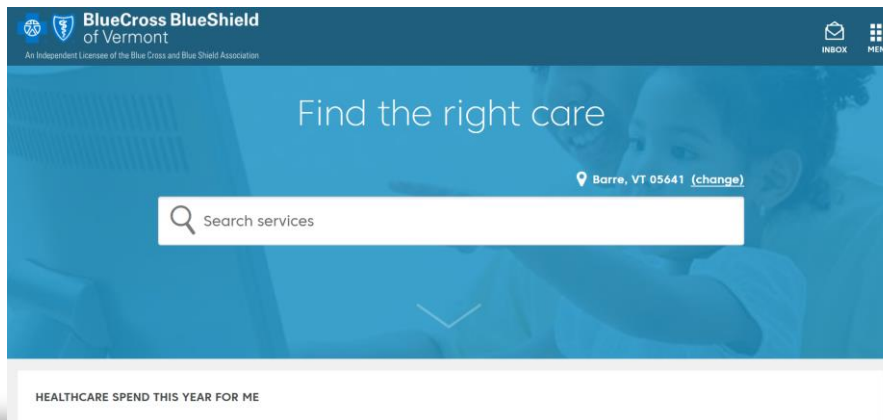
BlueCross BlueShield of Vermont
An Independent Licensee of the Blue Cross and Blue Shield Association

INBOX
MEN

Find the right care

Barre, VT 05641 (change)

Search services

HEALTHCARE SPEND THIS YEAR FOR ME